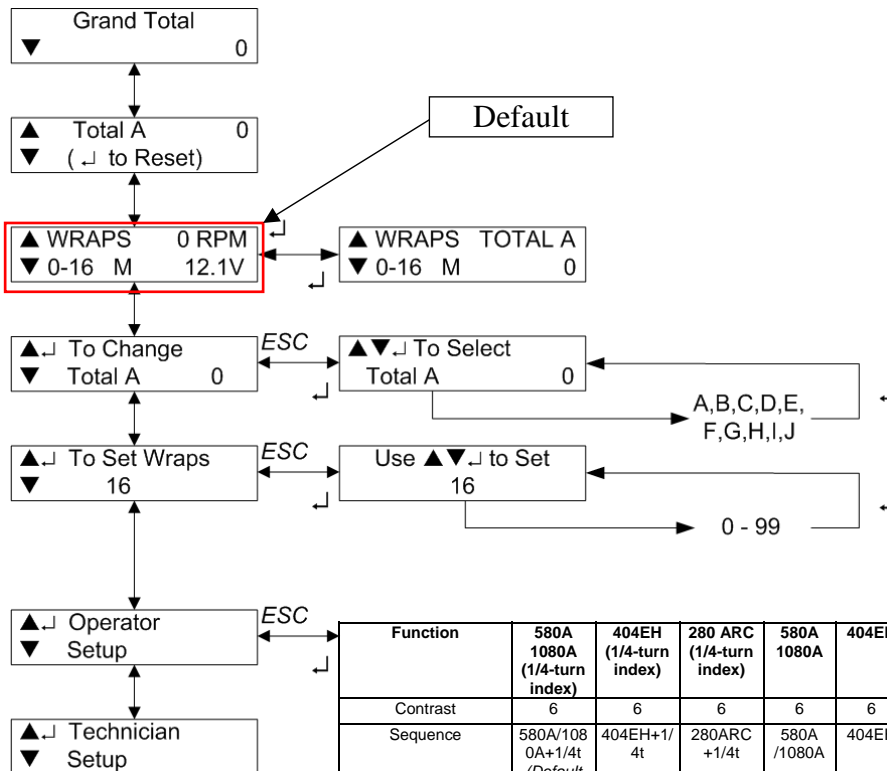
Grand Total
▼ 0

▲ Total A 0
▼ ( ↵ to Reset)

Default

↵

▲ WRAPS 0 RPM
▼ 0-16 M 12.1V

▲ WRAPS TOTAL A
▼ 0-16 M 0

↵

▲↵ To Change
▼ Total A 0

ESC

▲▼↵ To Select
Total A 0

↵

A,B,C,D,E,
F,G,H,I,J

▲↵ To Set Wraps
▼ 16

ESC

Use ▲▼↵ to Set
16

↵

0 - 99

▲↵ Operator
▼ Setup

ESC

↵

▲↵ Technician
▼ Setup

| Function | 580A 1080A (1/4-turn index) | 404EH (1/4-turn index) | 280 ARC (1/4-turn index) | 580A 1080A | 404E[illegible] |
|---|---|---|---|---|---|
| Contrast | 6 | 6 | 6 | 6 | 6 |
| Sequence | 580A/1080A+1/4t (Default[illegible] | 404EH+1/4t | 280ARC +1/4t | 580A /1080A | 404E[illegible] |